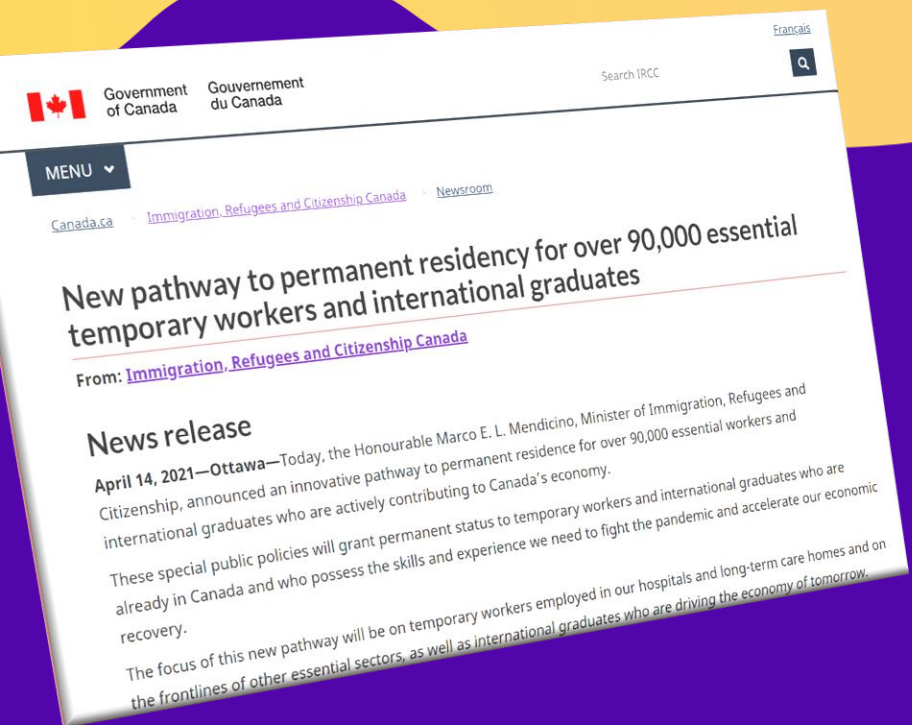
Français

Government of Canada Gouvernement du Canada

Search IRCC

MENU

Canada.ca > Immigration, Refugees and Citizenship Canada > Newsroom

New pathway to permanent residency for over 90,000 essential temporary workers and international graduates

From: Immigration, Refugees and Citizenship Canada

News release

April 14, 2021—Ottawa—Today, the Honourable Marco E. L. Mendicino, Minister of Immigration, Refugees and Citizenship, announced an innovative pathway to permanent residence for over 90,000 essential workers and international graduates who are actively contributing to Canada's economy.

These special public policies will grant permanent status to temporary workers and international graduates who are already in Canada and who possess the skills and experience we need to fight the pandemic and accelerate our economic recovery.

The focus of this new pathway will be on temporary workers employed in our hospitals and long-term care homes and on the frontlines of other essential sectors, as well as international graduates who are driving the economy of tomorrow.